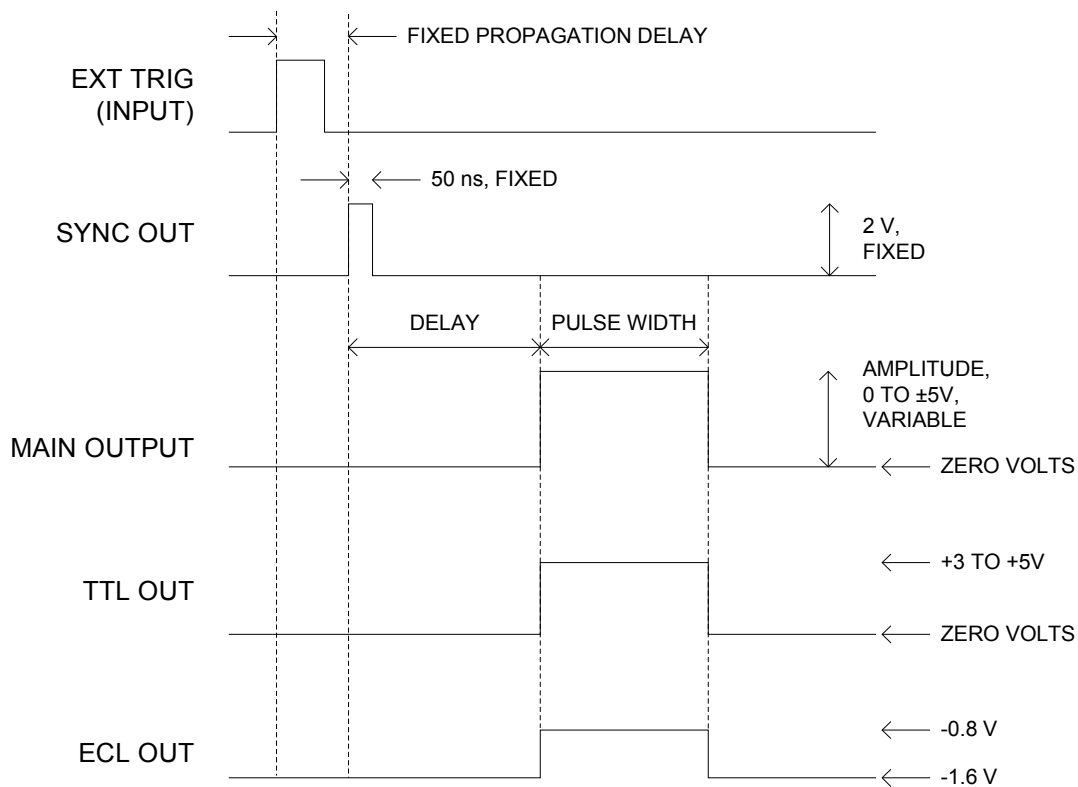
FIXED PROPAGATION DELAY

EXT TRIG (INPUT)

50 ns, FIXED

SYNC OUT

2 V, FIXED

DELAY

PULSE WIDTH

AMPLITUDE, 0 TO ±5V, VARIABLE

MAIN OUTPUT

ZERO VOLTS

+3 TO +5V

TTL OUT

ZERO VOLTS

-0.8 V

ECL OUT

-1.6 V